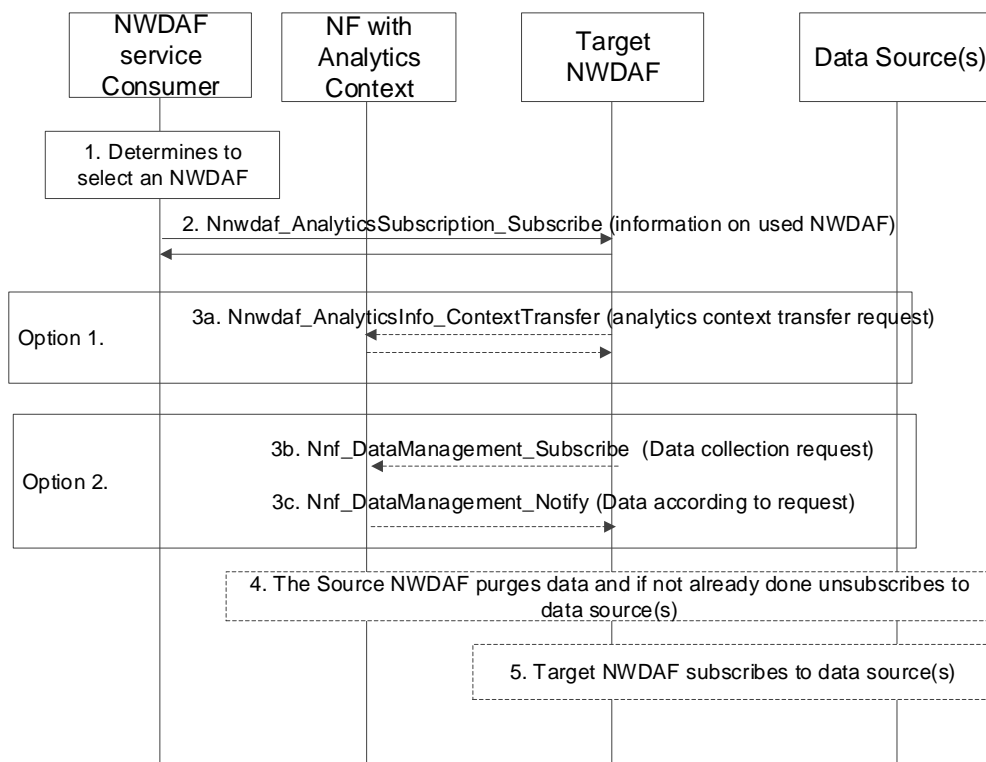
NWDAF service Consumer

NF with Analytics Context

Target NWDAF

Data Source(s)

1. Determines to select an NWDAF

2. Nnwdaf_AnalyticsSubscription_Subscribe (information on used NWDAF)

Option 1.

3a. Nnwdaf_AnalyticsInfo_ContextTransfer (analytics context transfer request)

Option 2.

3b. Nnf_DataManagement_Subscribe (Data collection request)

3c. Nnf_DataManagement_Notify (Data according to request)

4. The Source NWDAF purges data and if not already done unsubscribes to data source(s)

5. Target NWDAF subscribes to data source(s)